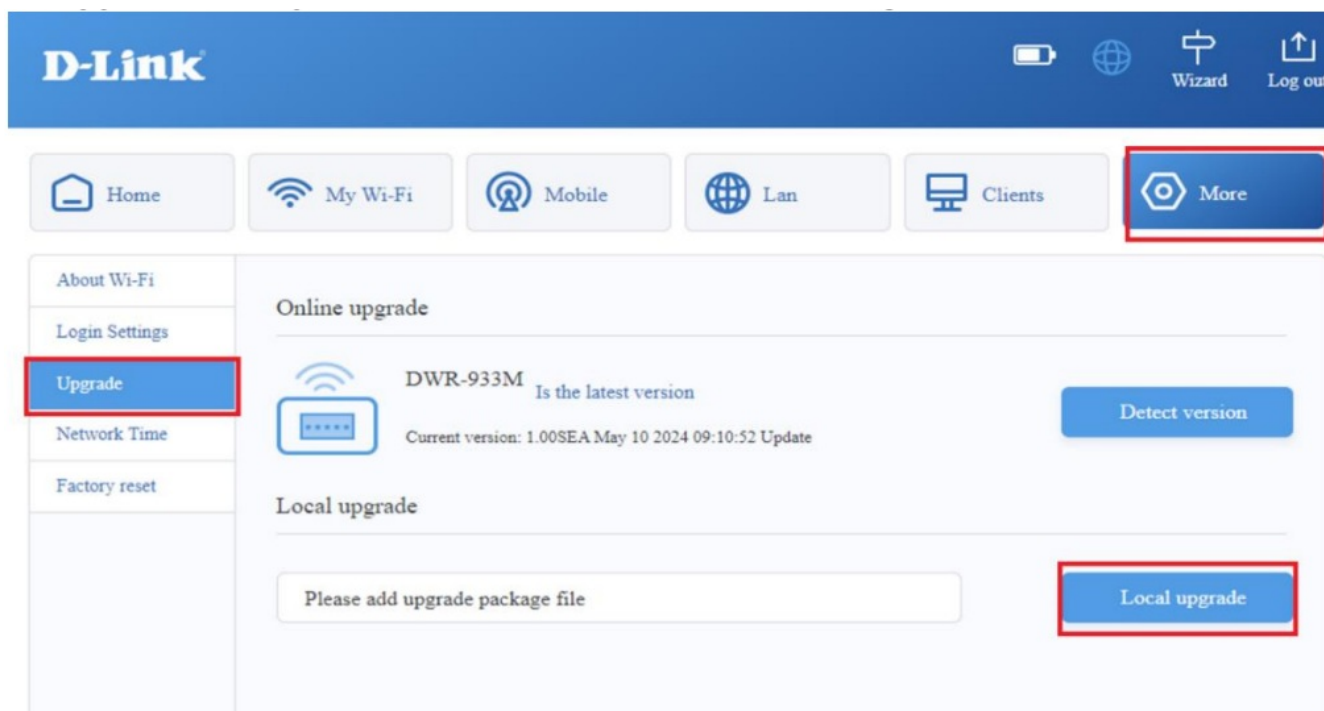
D-Link

Wizard

Log ou

Home

My Wi-Fi

Mobile

Lan

Clients

More

About Wi-Fi

Login Settings

Upgrade

Network Time

Factory reset

Online upgrade

DWR-933M Is the latest version

Current version: 1.00SEA May 10 2024 09:10:52 Update

Detect version

Local upgrade

Please add upgrade package file

Local upgrade